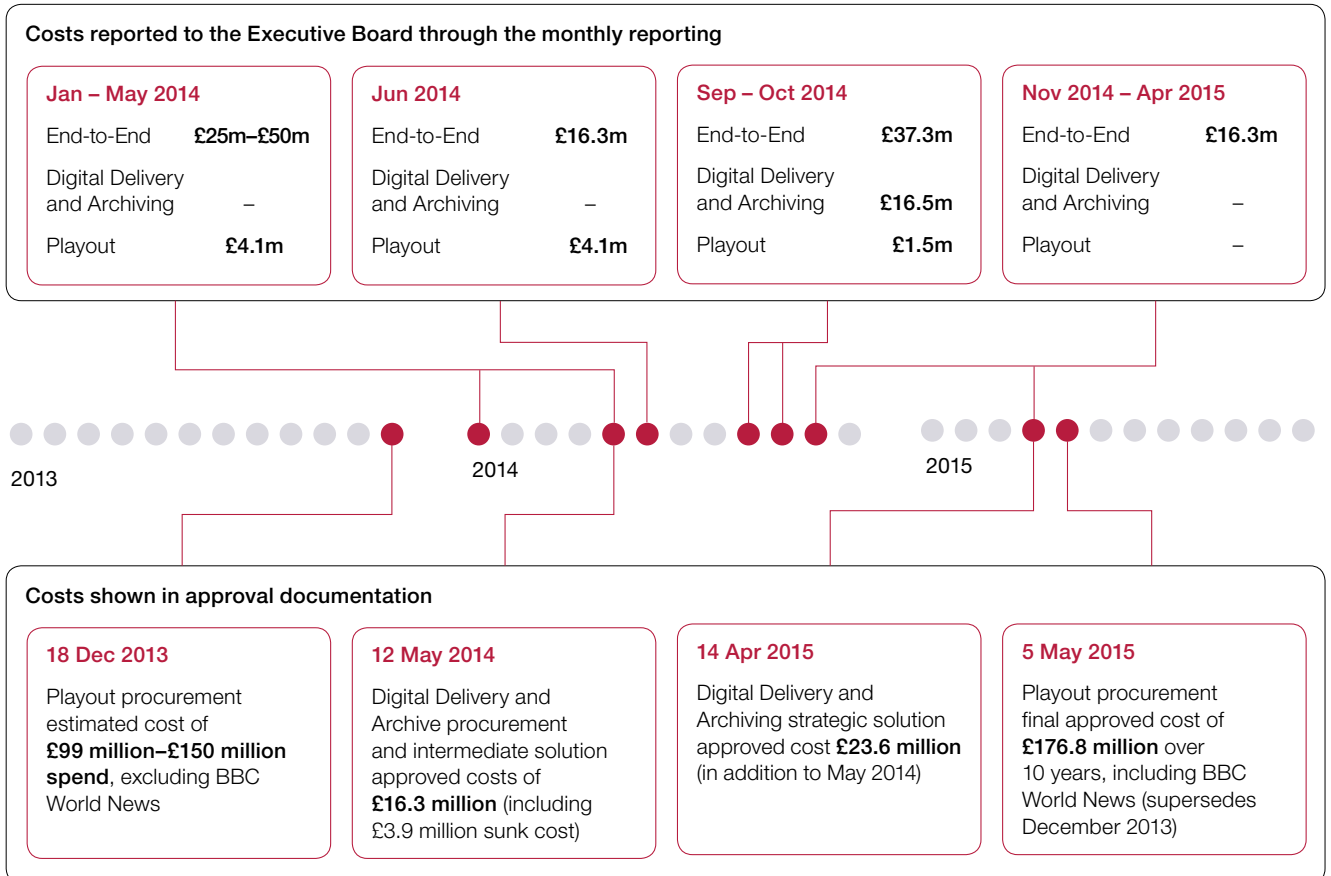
Costs reported to the Executive Board through the monthly reporting

Jan – May 2014
End-to-End £25m–£50m
Digital Delivery and Archiving –
Playout £4.1m

Jun 2014
End-to-End £16.3m
Digital Delivery and Archiving –
Playout £4.1m

Sep – Oct 2014
End-to-End £37.3m
Digital Delivery and Archiving £16.5m
Playout £1.5m

Nov 2014 – Apr 2015
End-to-End £16.3m
Digital Delivery and Archiving –
Playout –

2013

2014

2015

Costs shown in approval documentation

18 Dec 2013
Playout procurement estimated cost of **£99 million–£150 million spend**, excluding BBC World News

12 May 2014
Digital Delivery and Archive procurement and intermediate solution approved costs of **£16.3 million** (including £3.9 million sunk cost)

14 Apr 2015
Digital Delivery and Archiving strategic solution approved cost **£23.6 million** (in addition to May 2014)

5 May 2015
Playout procurement final approved cost of **£176.8 million** over 10 years, including BBC World News (supersedes December 2013)